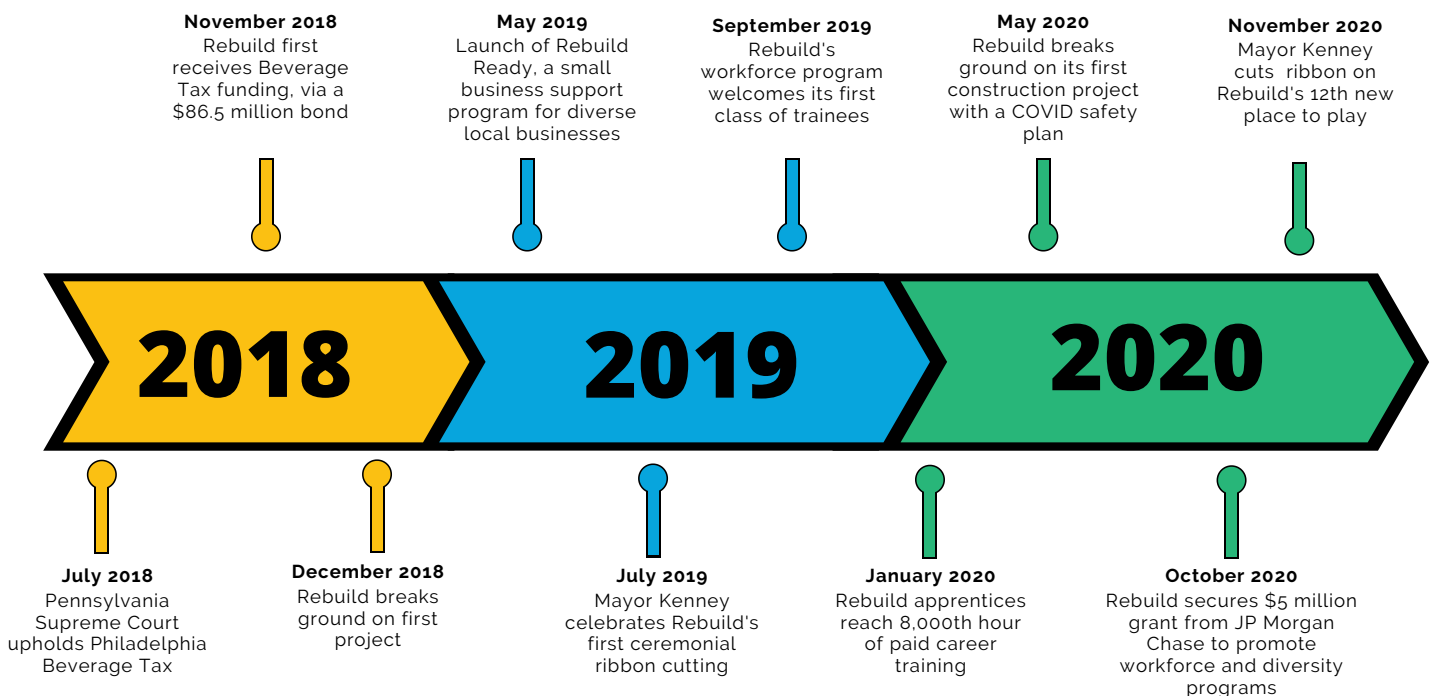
November 2018
Rebuild first receives Beverage Tax funding, via a $86.5 million bond

May 2019
Launch of Rebuild Ready, a small business support program for diverse local businesses

September 2019
Rebuild's workforce program welcomes its first class of trainees

May 2020
Rebuild breaks ground on its first construction project with a COVID safety plan

November 2020
Mayor Kenney cuts ribbon on Rebuild's 12th new place to play

2018

2019

2020

July 2018
Pennsylvania Supreme Court upholds Philadelphia Beverage Tax

December 2018
Rebuild breaks ground on first project

July 2019
Mayor Kenney celebrates Rebuild's first ceremonial ribbon cutting

January 2020
Rebuild apprentices reach 8,000th hour of paid career training

October 2020
Rebuild secures $5 million grant from JP Morgan Chase to promote workforce and diversity programs